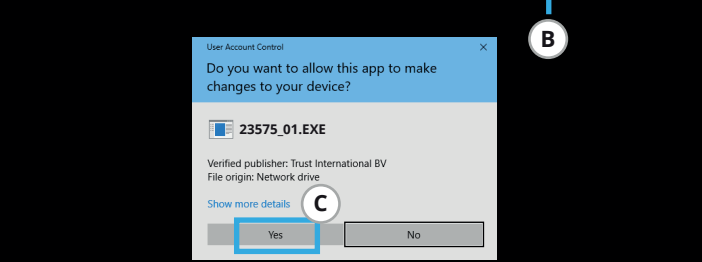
B

User Account Control
×
Do you want to allow this app to make changes to your device?

23575_01.EXE

Verified publisher: Trust International BV
File origin: Network drive

Show more details
C

Yes
No